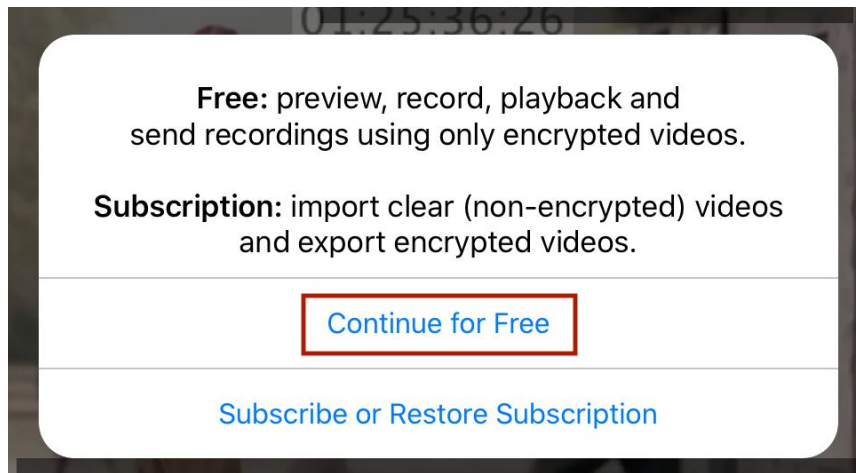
01:25:36:26

**Free:** preview, record, playback and send recordings using only encrypted videos.

**Subscription:** import clear (non-encrypted) videos and export encrypted videos.

Continue for Free

Subscribe or Restore Subscription